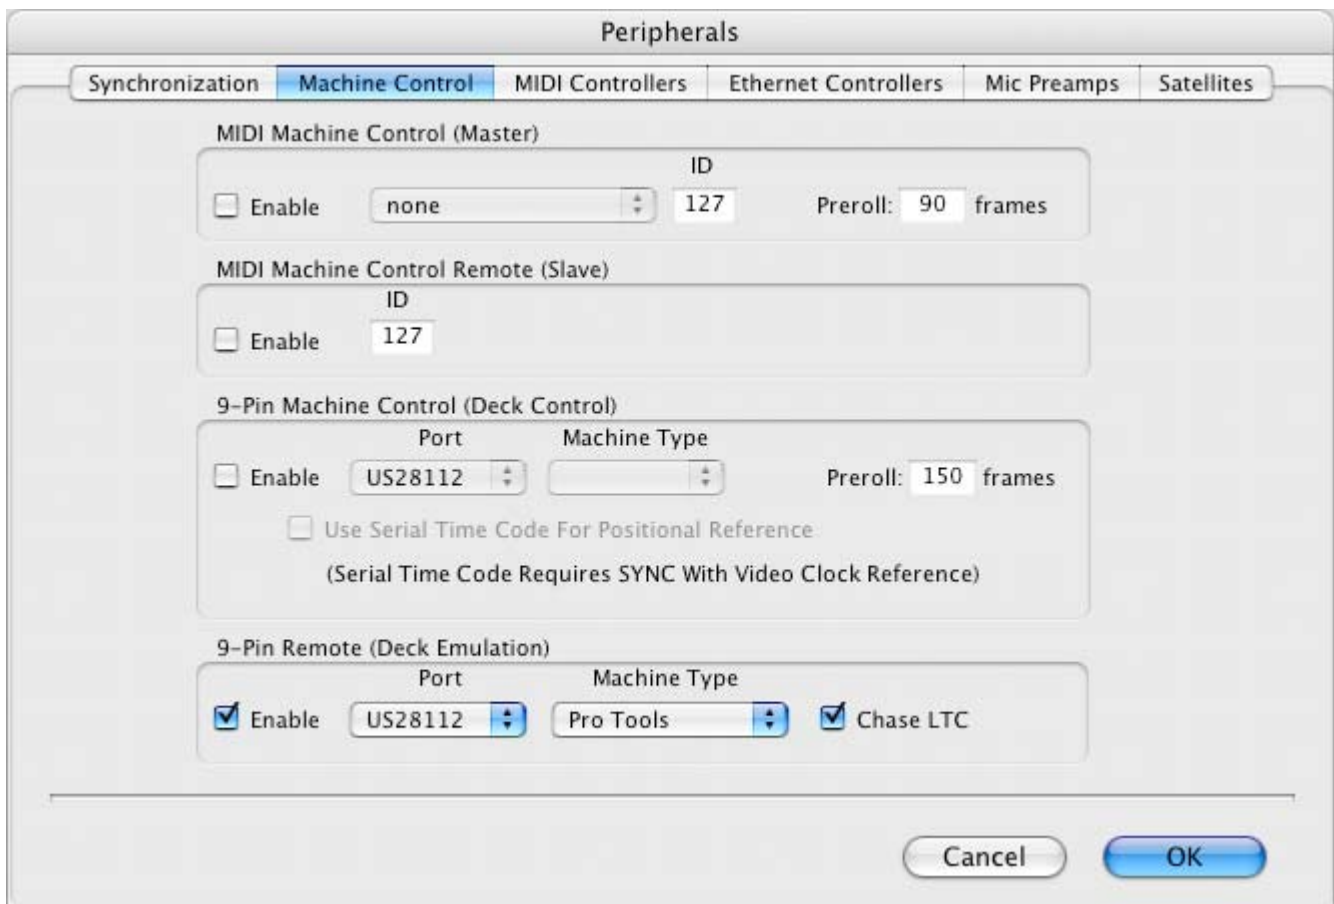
Peripherals

Synchronization | Machine Control | MIDI Controllers | Ethernet Controllers | Mic Preamps | Satellites

MIDI Machine Control (Master)

ID

Enable none 127 Preroll: 90 frames

MIDI Machine Control Remote (Slave)

ID

Enable 127

9-Pin Machine Control (Deck Control)

Port Machine Type

Enable US28112 Preroll: 150 frames

Use Serial Time Code For Positional Reference

(Serial Time Code Requires SYNC With Video Clock Reference)

9-Pin Remote (Deck Emulation)

Port Machine Type

Enable US28112 Pro Tools Chase LTC

Cancel OK